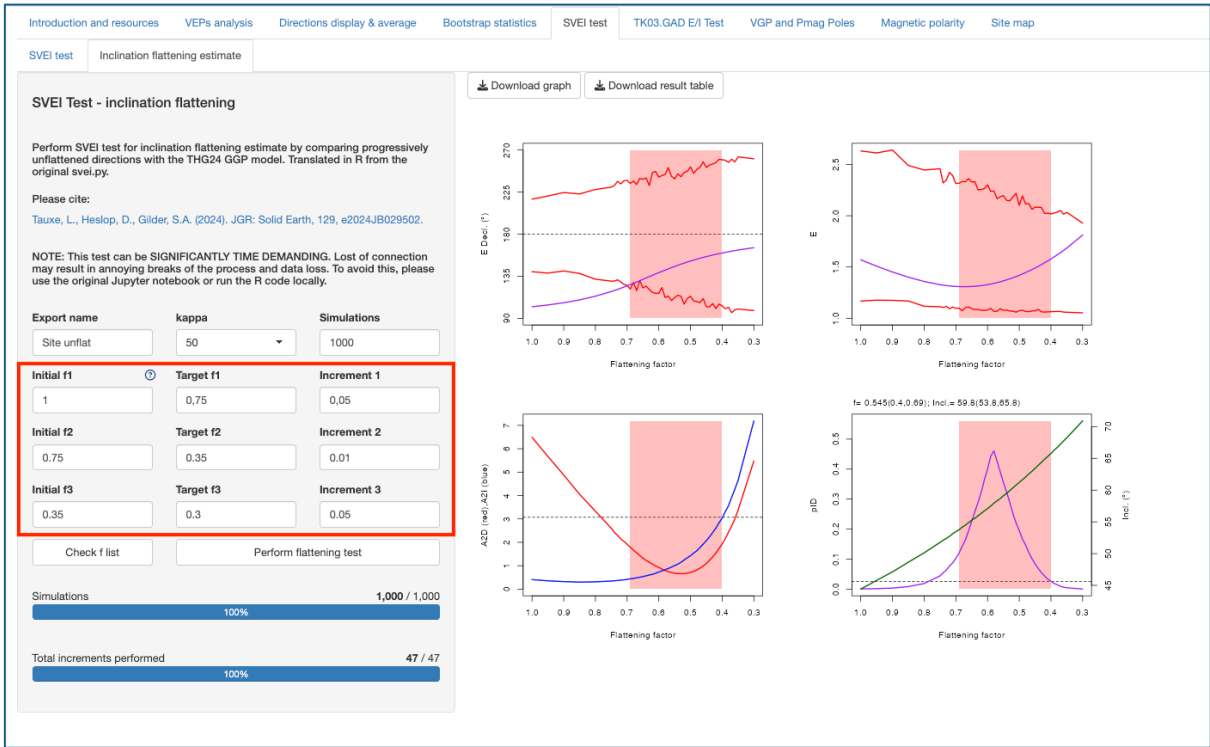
Introduction and resources | VEPs analysis | Directions display & average | Bootstrap statistics | SVEI test | TK03.GAD E/I Test | VGP and Pmag Poles | Magnetic polarity | Site map

SVEI test | Inclination flattening estimate

SVEI Test - inclination flattening

Perform SVEI test for inclination flattening estimate by comparing progressively unflattened directions with the THG24 GGP model. Translated in R from the original svei.py.

Please cite:

Tauxe, L., Heslop, D., Gilder, S.A. (2024). JGR: Solid Earth, 129, e2024JB029502.

NOTE: This test can be SIGNIFICANTLY TIME DEMANDING. Lost of connection may result in annoying breaks of the process and data loss. To avoid this, please use the original Jupyter notebook or run the R code locally.

| Export name | kappa | Simulations |
|---|---|---|
| Site unflat | 50 | 1000 |
| Initial f1 ? | Target f1 | Increment 1 |
| 1 | 0,75 | 0,05 |
| Initial f2 | Target f2 | Increment 2 |
| 0.75 | 0.35 | 0.01 |
| Initial f3 | Target f3 | Increment 3 |
| 0.35 | 0.3 | 0.05 |

Check f list | Perform flattening test

Simulations 1,000 / 1,000
100%

Total increments performed 47 / 47
100%

Download graph | Download result table

E Decl. (°)
270 225 180 135 90
1.0 0.9 0.8 0.7 0.6 0.5 0.4 0.3
Flattening factor

E
2.5 2.0 1.5 1.0
1.0 0.9 0.8 0.7 0.6 0.5 0.4 0.3
Flattening factor

A2D (red),A2I (blue)
7 6 5 4 3 2 1 0
1.0 0.9 0.8 0.7 0.6 0.5 0.4 0.3
Flattening factor

f= 0.545(0.4,0.69); Incl.= 59.8(53.8,65.8)
pID
0.5 0.4 0.3 0.2 0.1 0.0
Incl. (°)
70 65 60 55 50 45
1.0 0.9 0.8 0.7 0.6 0.5 0.4 0.3
Flattening factor